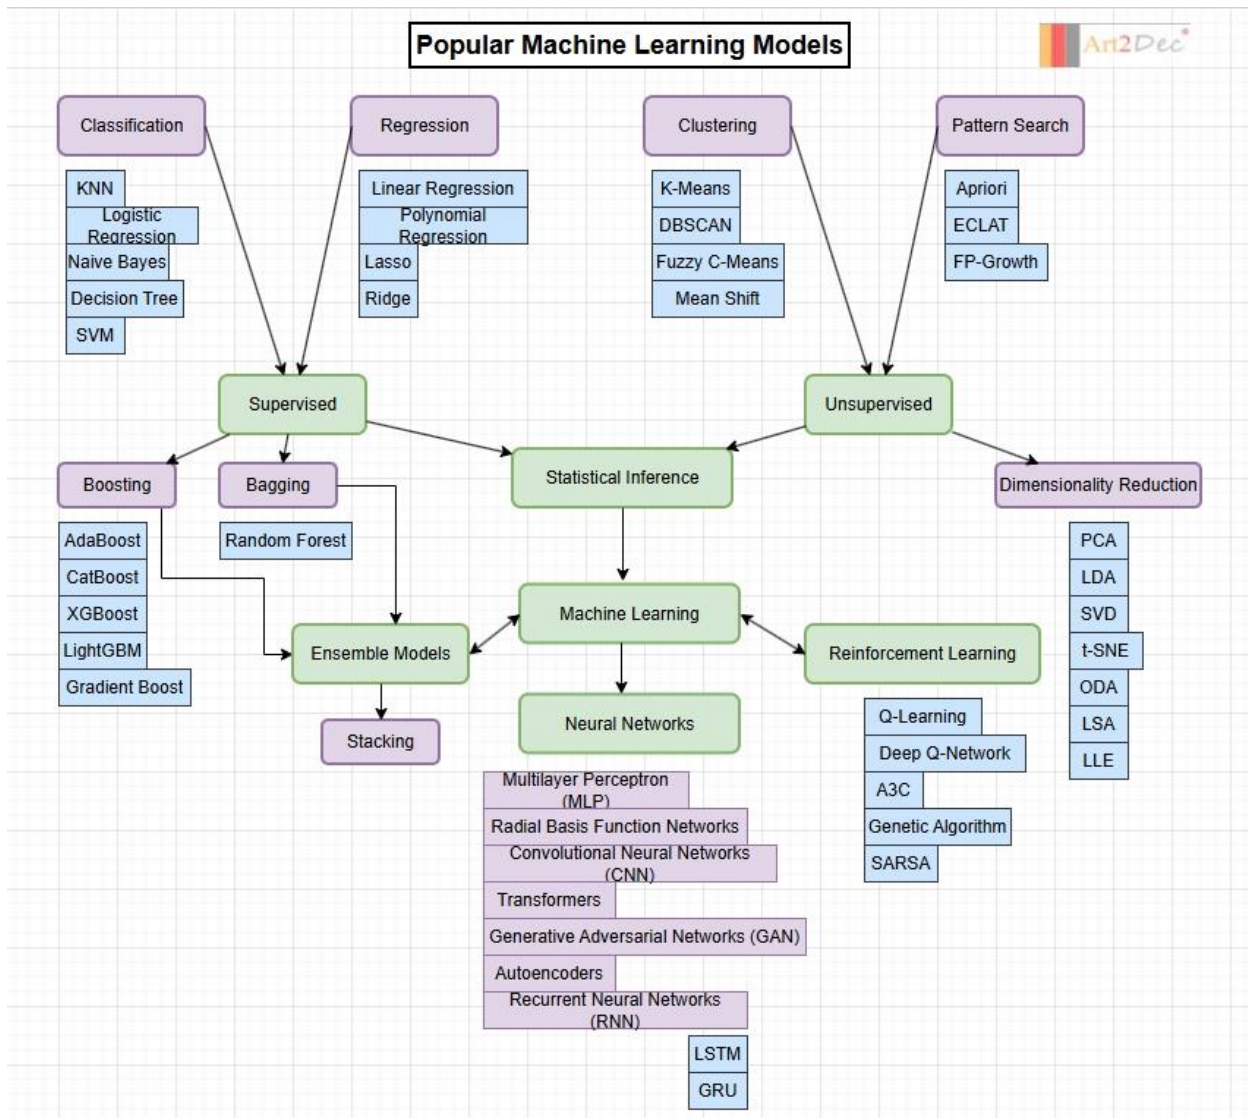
Popular Machine Learning Models

Art2Dec

Classification
KNN
Logistic Regression
Naive Bayes
Decision Tree
SVM

Regression
Linear Regression
Polynomial Regression
Lasso
Ridge

Clustering
K-Means
DBSCAN
Fuzzy C-Means
Mean Shift

Pattern Search
Apriori
ECLAT
FP-Growth

Supervised

Unsupervised

Boosting
AdaBoost
CatBoost
XGBoost
LightGBM
Gradient Boost

Bagging
Random Forest

Statistical Inference

Dimensionality Reduction
PCA
LDA
SVD
t-SNE
ODA
LSA
LLE

Machine Learning

Ensemble Models

Stacking

Reinforcement Learning
Q-Learning
Deep Q-Network
A3C
Genetic Algorithm
SARSA

Neural Networks
Multilayer Perceptron (MLP)
Radial Basis Function Networks
Convolutional Neural Networks (CNN)
Transformers
Generative Adversarial Networks (GAN)
Autoencoders
Recurrent Neural Networks (RNN)
LSTM
GRU